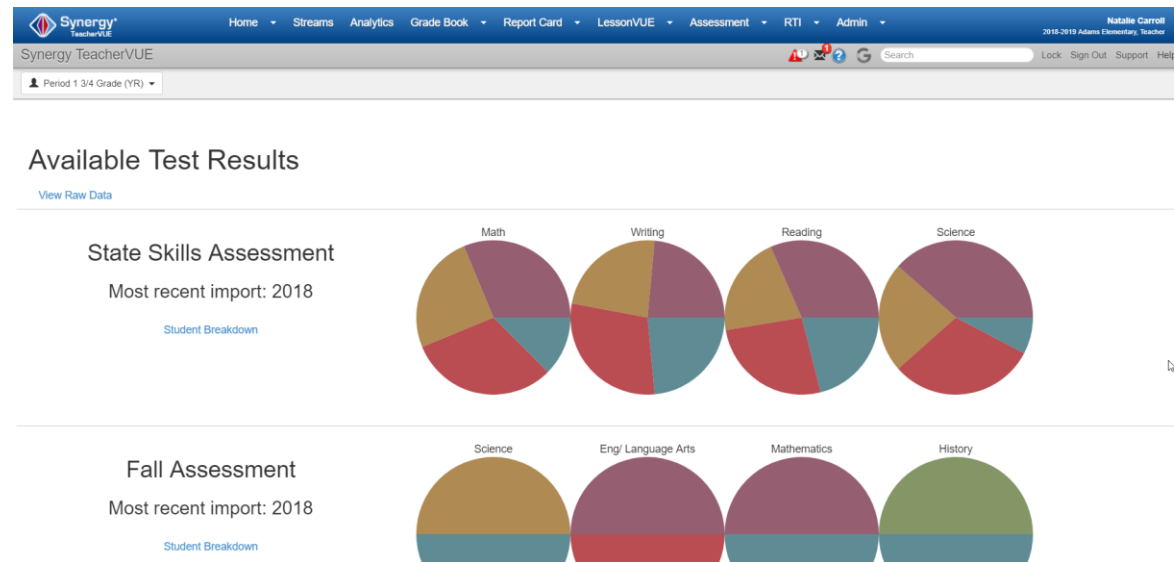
Synergy TeacherVUE

Home ▾ Streams Analytics Grade Book ▾ Report Card ▾ LessonVUE ▾ Assessment ▾ RTI ▾ Admin ▾

Natalie Carroll
2018-2019 Adams Elementary, Teacher

Synergy TeacherVUE

Search

Lock Sign Out Support Help

Period 1 3/4 Grade (YR) ▾

Available Test Results

View Raw Data

State Skills Assessment

Most recent import: 2018

Student Breakdown

Math

Writing

Reading

Science

Fall Assessment

Most recent import: 2018

Student Breakdown

Science

Eng/ Language Arts

Mathematics

History